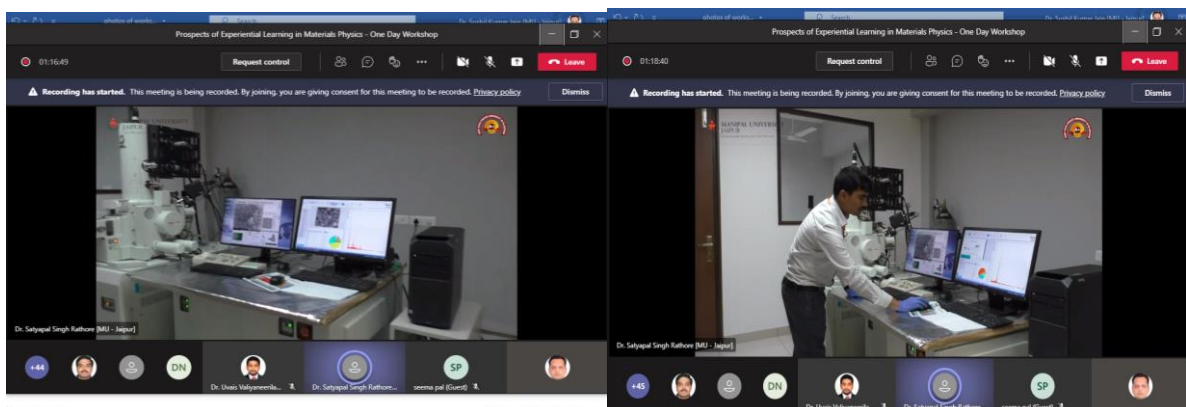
photos of works... Search Dr. Sushil Kumar Jain [MU - Jaipur]

Prospects of Experiential Learning in Materials Physics - One Day Workshop

01:16:49 Request control Leave

Recording has started. This meeting is being recorded. By joining, you are giving consent for this meeting to be recorded. Privacy policy Dismiss

Dr. Satyapal Singh Rathore [MU - Jaipur]

+44 DN Dr. Uvais Valiyaneerila... Dr. Satyapal Singh Rathore... SP seema pal (Guest)

photos of works... Search Dr. Sushil Kumar Jain [MU - Jaipur]

Prospects of Experiential Learning in Materials Physics - One Day Workshop

01:18:40 Request control Leave

Recording has started. This meeting is being recorded. By joining, you are giving consent for this meeting to be recorded. Privacy policy Dismiss

MANIPAL UNIVERSITY JAIPUR

Dr. Satyapal Singh Rathore [MU - Jaipur]

+45 DN Dr. Uvais Valiyaneerila... Dr. Satyapal Singh Rathore... seema pal (Guest) SP